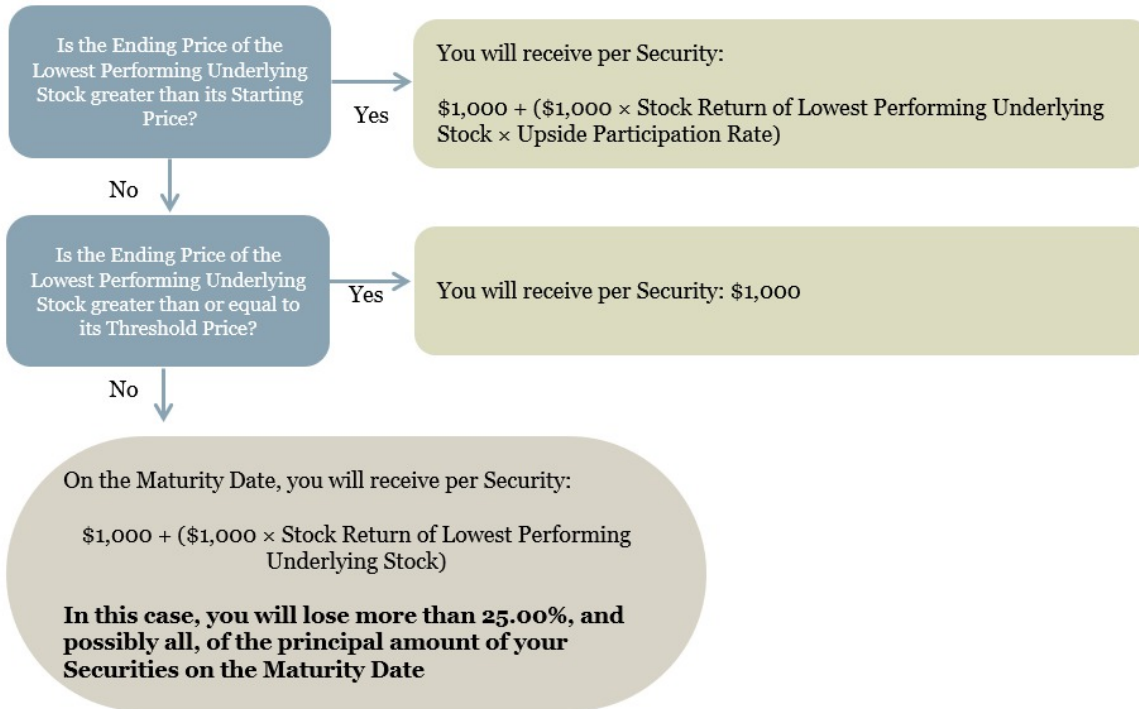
Is the Ending Price of the Lowest Performing Underlying Stock greater than its Starting Price?

Yes

You will receive per Security:

$1,000 + ($1,000 × Stock Return of Lowest Performing Underlying Stock × Upside Participation Rate)

No

Is the Ending Price of the Lowest Performing Underlying Stock greater than or equal to its Threshold Price?

Yes

You will receive per Security: $1,000

No

On the Maturity Date, you will receive per Security:

$1,000 + ($1,000 × Stock Return of Lowest Performing Underlying Stock)

**In this case, you will lose more than 25.00%, and possibly all, of the principal amount of your Securities on the Maturity Date**